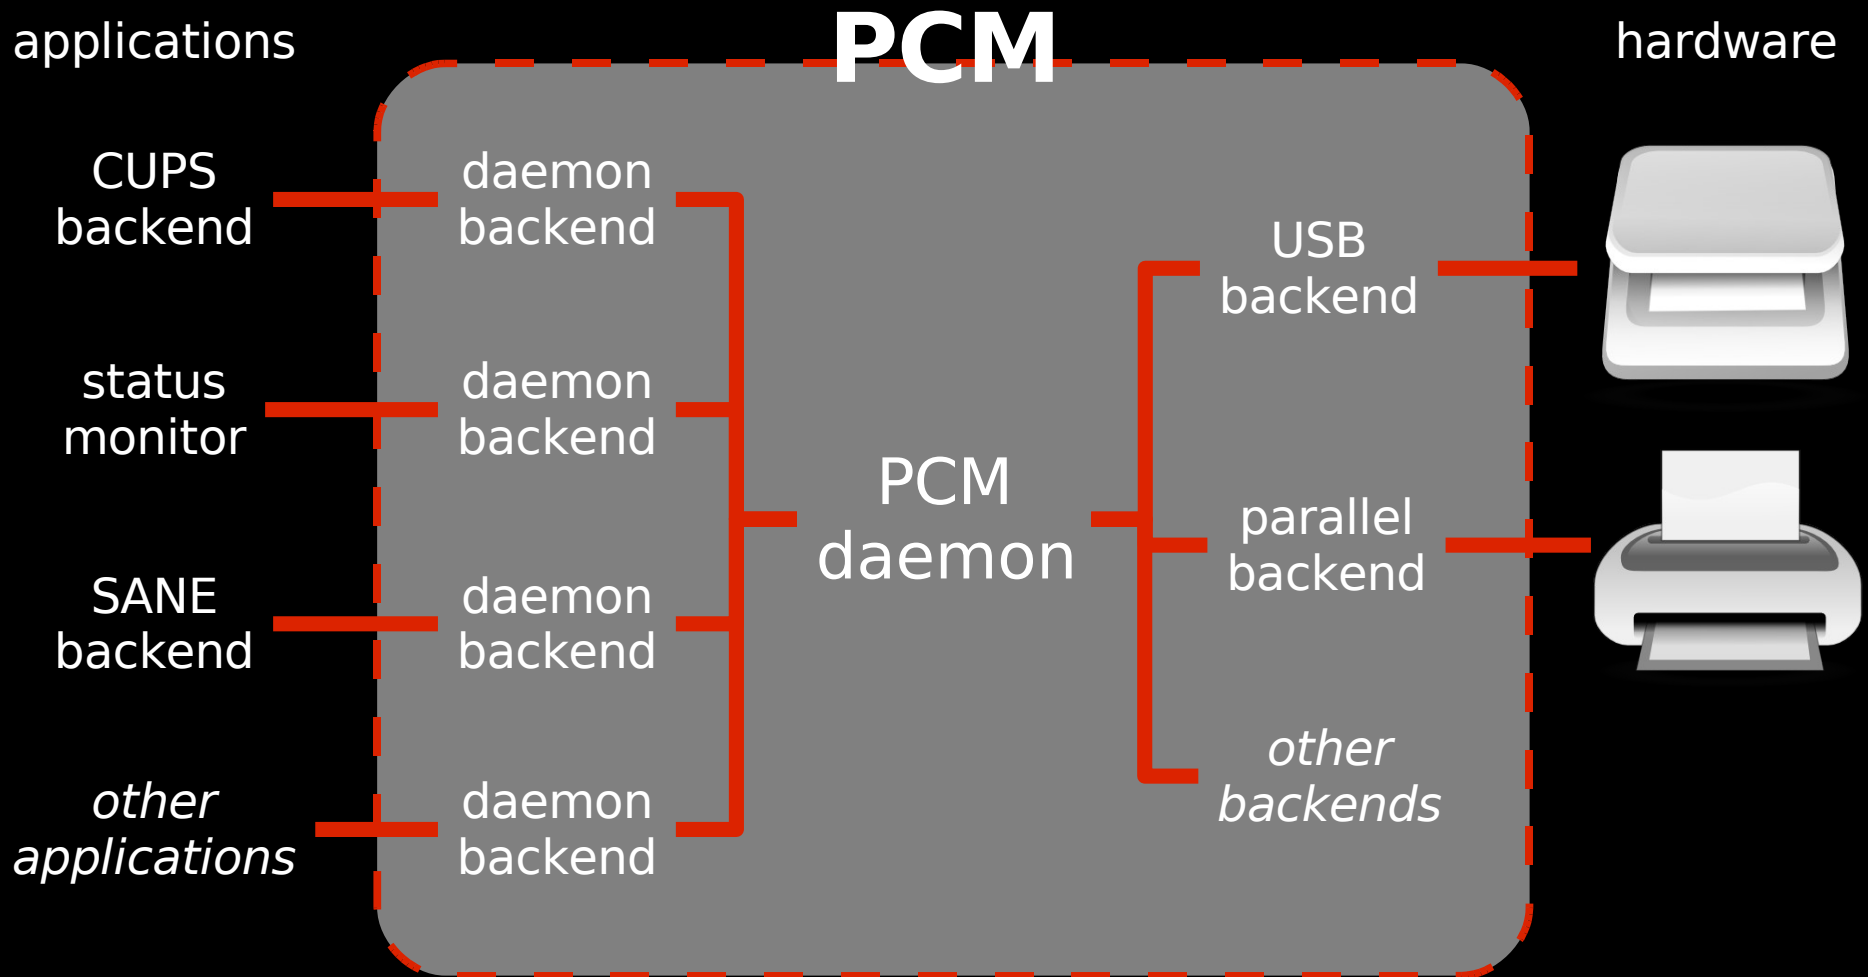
applications

PCM

hardware

CUPS backend

status monitor

SANE backend

*other applications*

daemon backend

daemon backend

daemon backend

daemon backend

PCM daemon

USB backend

parallel backend

*other backends*